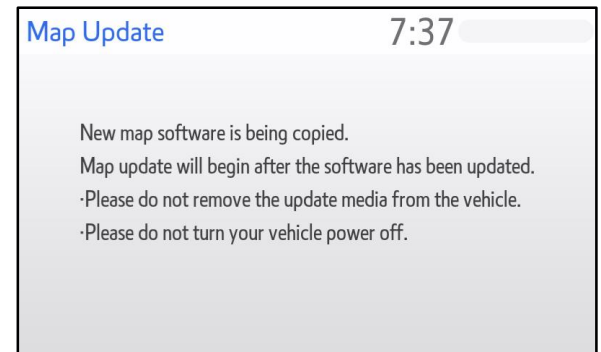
Map Update 7:37

New map software is being copied.
Map update will begin after the software has been updated.
·Please do not remove the update media from the vehicle.
·Please do not turn your vehicle power off.